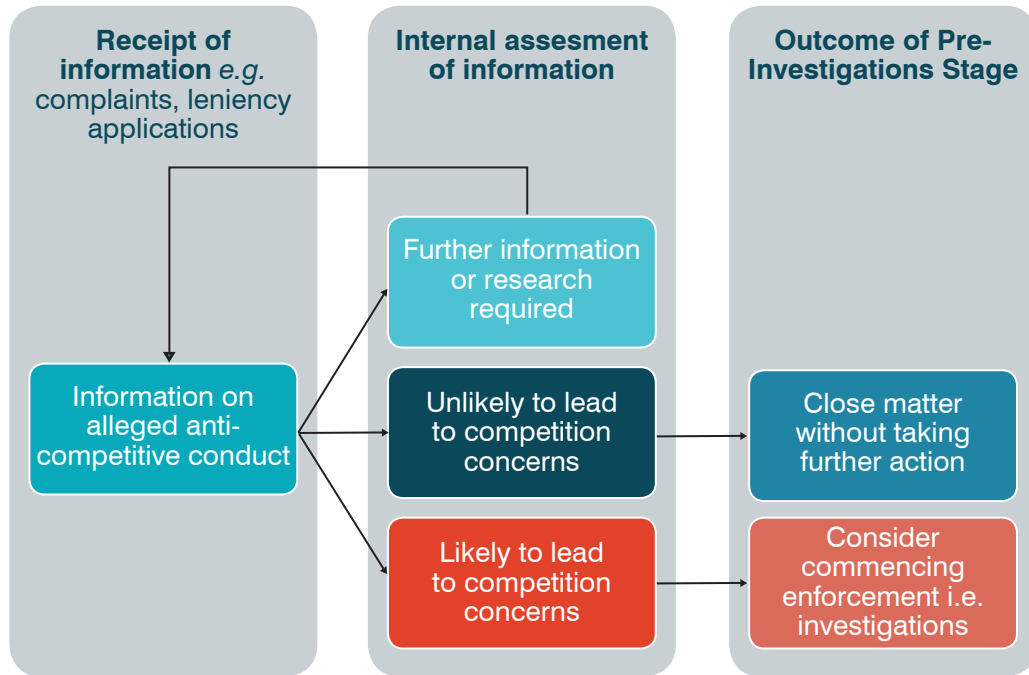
Receipt of information e.g. complaints, leniency applications

Information on alleged anti-competitive conduct

Internal assesment of information

Further information or research required

Unlikely to lead to competition concerns

Likely to lead to competition concerns

Outcome of Pre-Investigations Stage

Close matter without taking further action

Consider commencing enforcement i.e. investigations